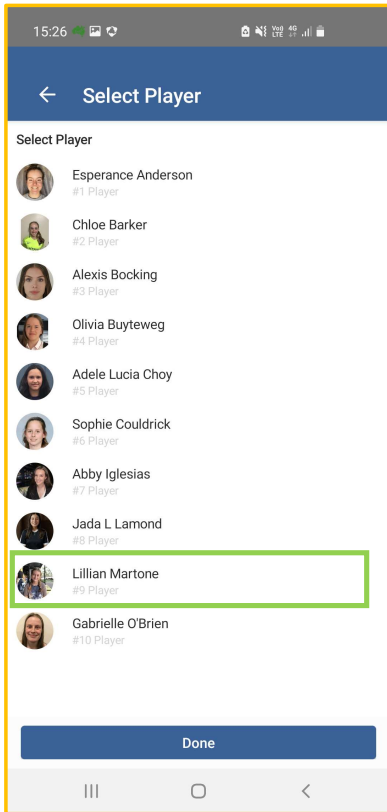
15:26

Select Player

Select Player

Esperance Anderson
#1 Player

Chloe Barker
#2 Player

Alexis Bocking
#3 Player

Olivia Buyteweg
#4 Player

Adele Lucia Choy
#5 Player

Sophie Couldrick
#6 Player

Abby Iglesias
#7 Player

Jada L Lamond
#8 Player

Lillian Martone
#9 Player

Gabrielle O'Brien
#10 Player

Done